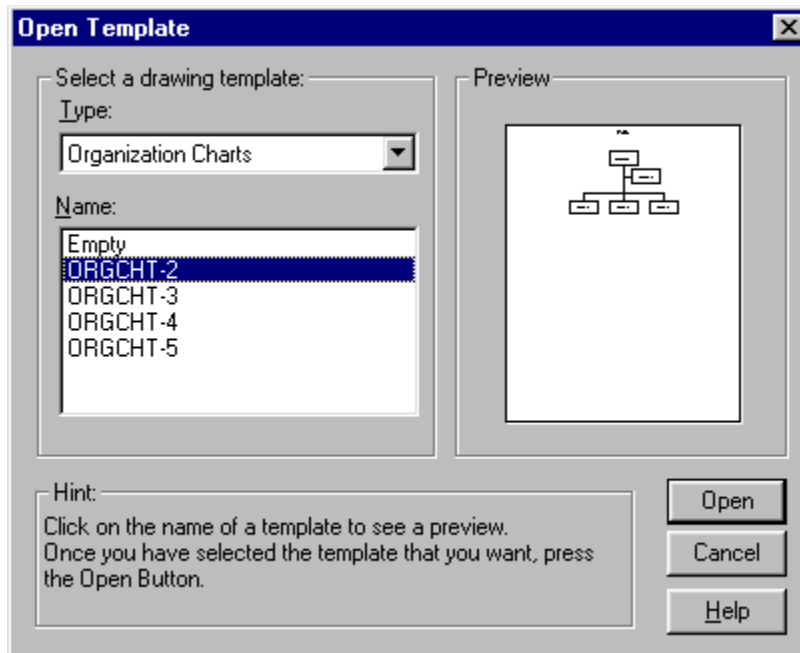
Open Template

Select a drawing template:

Type:

Organization Charts

Name:

Empty
ORGCHT-2
ORGCHT-3
ORGCHT-4
ORGCHT-5

Preview

Hint:

Click on the name of a template to see a preview. Once you have selected the template that you want, press the Open Button.

Open

Cancel

Help